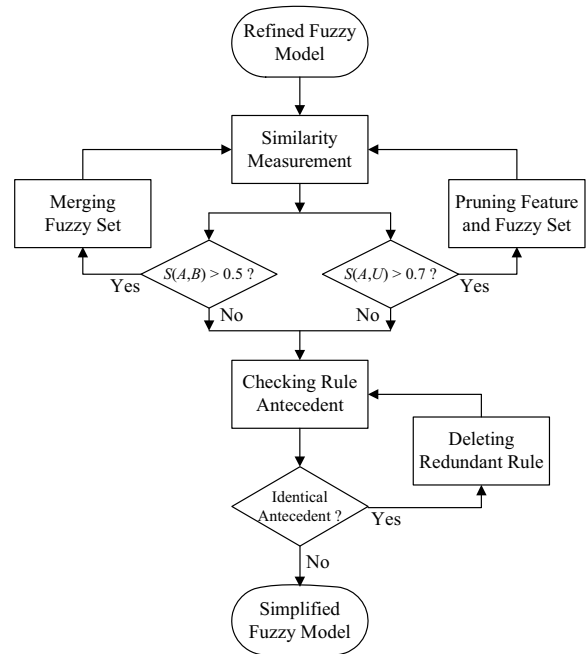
Refined Fuzzy Model

Similarity Measurement

Merging Fuzzy Set

Pruning Feature and Fuzzy Set

$S(A,B) > 0.5$ ?

Yes

No

$S(A,U) > 0.7$ ?

Yes

No

Checking Rule Antecedent

Deleting Redundant Rule

Identical Antecedent ?

Yes

No

Simplified Fuzzy Model